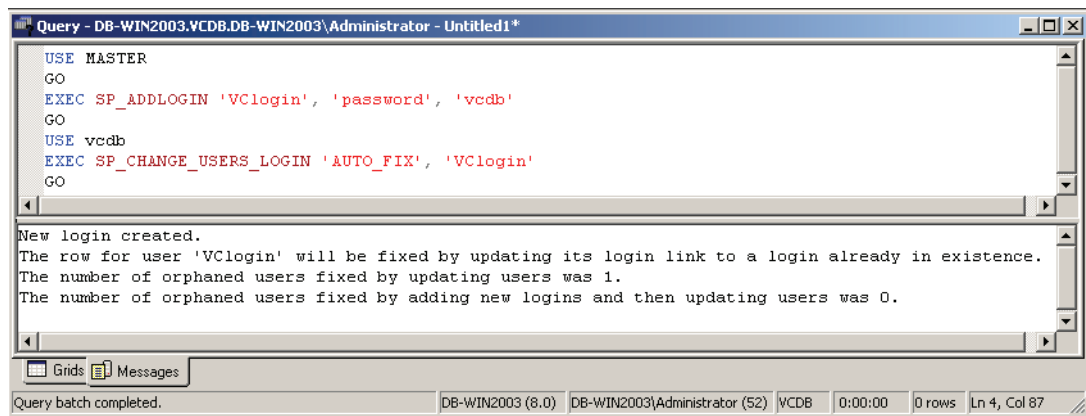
Query - DB-WIN2003.VCDB.DB-WIN2003\Administrator - Untitled1*

USE MASTER
GO
EXEC SP_ADDLOGIN 'VClogin', 'password', 'vcdb'
GO
USE vcdb
EXEC SP_CHANGE_USERS_LOGIN 'AUTO_FIX', 'VClogin'
GO

New login created.
The row for user 'VClogin' will be fixed by updating its login link to a login already in existence.
The number of orphaned users fixed by updating users was 1.
The number of orphaned users fixed by adding new logins and then updating users was 0.

Grids | Messages

Query batch completed. | DB-WIN2003 (8.0) | DB-WIN2003\Administrator (52) | VCDB | 0:00:00 | 0 rows | Ln 4, Col 87